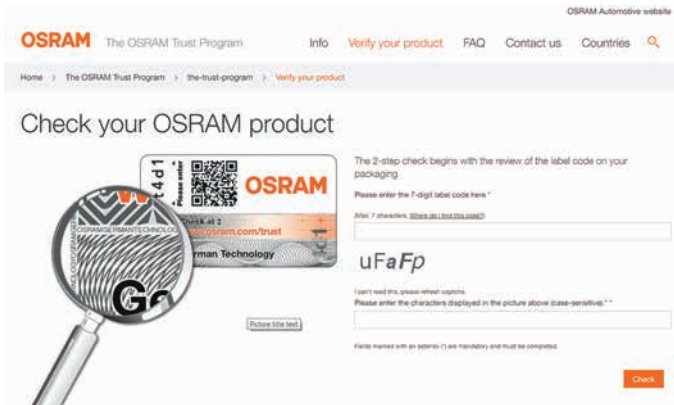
OSRAM Automotive website

OSRAM The OSRAM Trust Program Info Verify your product FAQ Contact us Countries

Home > The OSRAM Trust Program > the-trust-program > Verify your product

Check your OSRAM product

t4d1
Please enter

OSRAM

Check at:
www.osram.com/trust

German Technology

OSRAMGERMANTECHNOLOG

Ge

Picture title text

The 2-step check begins with the review of the label code on your packaging.

Please enter the 7-digit label code here *

(Max. 7 characters. Where do I find this code?)

uFaFp

I can't read this, please refresh captcha.

Please enter the characters displayed in the picture above (case-sensitive) * *

Fields marked with an asterisk (*) are mandatory and must be completed.

Check